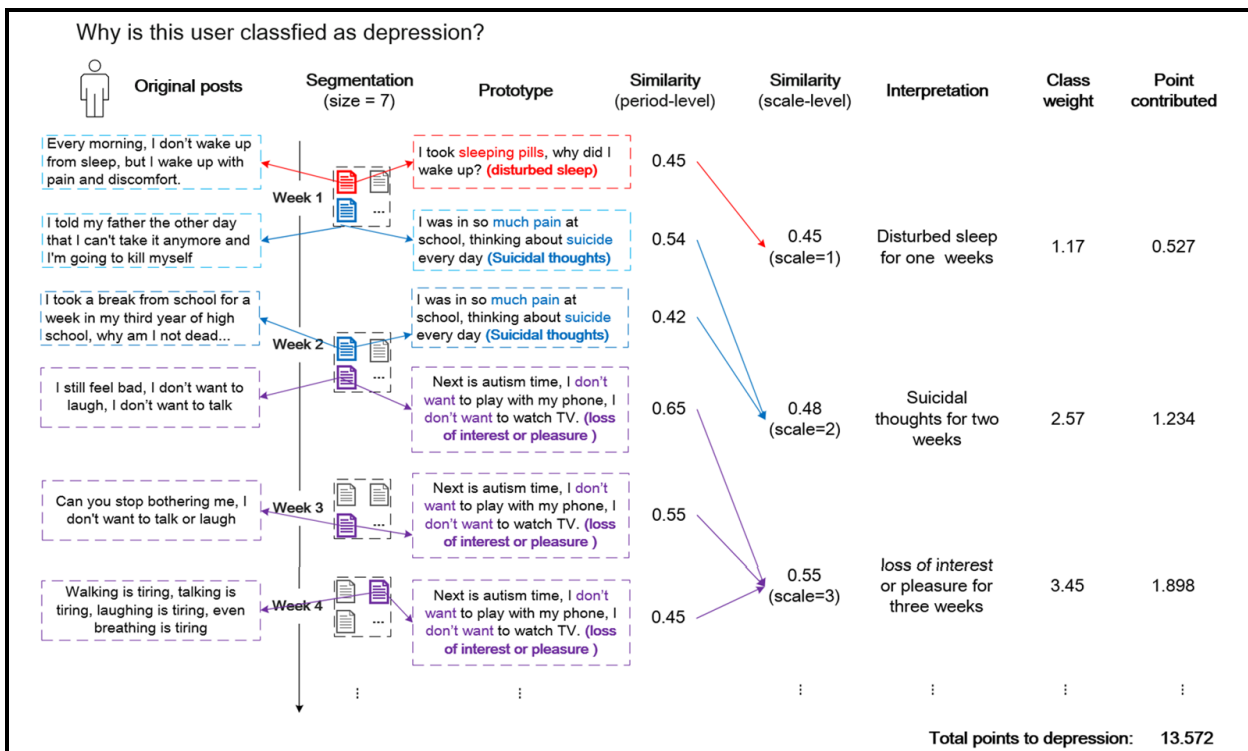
Why is this user classfied as depression?

Original posts

Segmentation (size = 7)

Prototype

Similarity (period-level)

Similarity (scale-level)

Interpretation

Class weight

Point contributed

Every morning, I don't wake up from sleep, but I wake up with pain and discomfort.

Week 1

I took sleeping pills, why did I wake up? (disturbed sleep)

0.45

I told my father the other day that I can't take it anymore and I'm going to kill myself

I was in so much pain at school, thinking about suicide every day (Suicidal thoughts)

0.54

0.45 (scale=1)

Disturbed sleep for one weeks

1.17

0.527

I took a break from school for a week in my third year of high school, why am I not dead...

Week 2

I was in so much pain at school, thinking about suicide every day (Suicidal thoughts)

0.42

I still feel bad, I don't want to laugh, I don't want to talk

Next is autism time, I don't want to play with my phone, I don't want to watch TV. (loss of interest or pleasure )

0.65

0.48 (scale=2)

Suicidal thoughts for two weeks

2.57

1.234

Can you stop bothering me, I don't want to talk or laugh

Week 3

Next is autism time, I don't want to play with my phone, I don't want to watch TV. (loss of interest or pleasure )

0.55

Walking is tiring, talking is tiring, laughing is tiring, even breathing is tiring

Week 4

Next is autism time, I don't want to play with my phone, I don't want to watch TV. (loss of interest or pleasure )

0.45

0.55 (scale=3)

loss of interest or pleasure for three weeks

3.45

1.898

⋮ ⋮ ⋮ ⋮ ⋮ ⋮

Total points to depression: 13.572